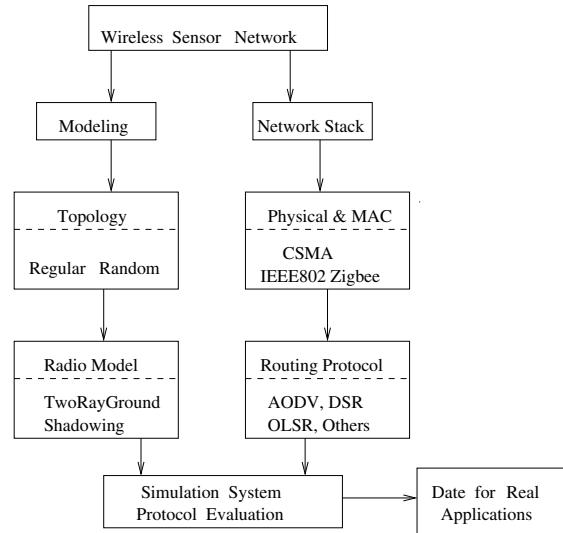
Wireless Sensor Network

Modeling

Network Stack

Topology

Regular Random

Physical & MAC

CSMA
IEEE802 Zigbee

Radio Model

TwoRayGround
Shadowing

Routing Protocol

AODV, DSR
OLSR, Others

Simulation System
Protocol Evaluation

Date for Real
Applications